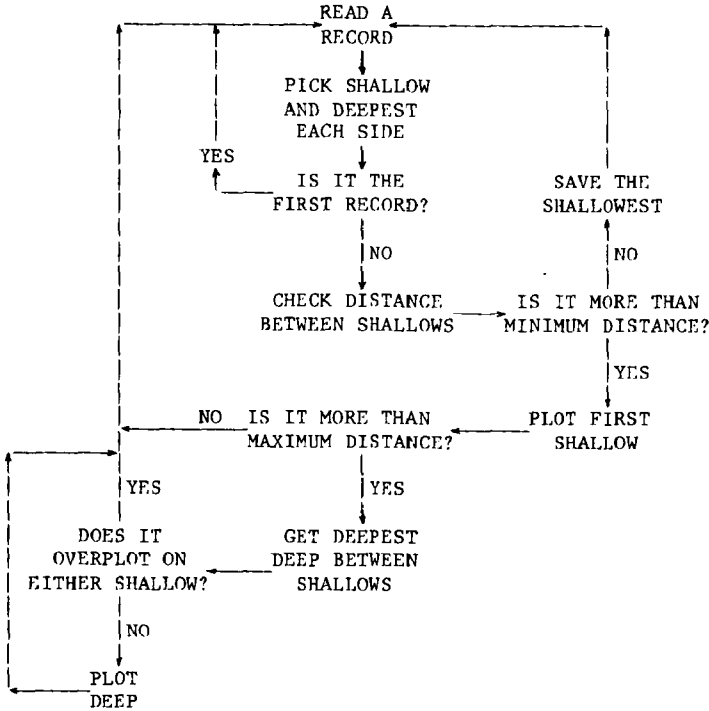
READ A RECORD

PICK SHALLOW AND DEEPEST EACH SIDE

YES

IS IT THE FIRST RECORD?

NO

SAVE THE SHALLOWEST

NO

CHECK DISTANCE BETWEEN SHALLOWS

IS IT MORE THAN MINIMUM DISTANCE?

YES

NO

IS IT MORE THAN MAXIMUM DISTANCE?

PLOT FIRST SHALLOW

YES

YES

DOES IT OVERPLOT ON EITHER SHALLOW?

GET DEEPEST DEEP BETWEEN SHALLOWS

NO

PLOT DEEP